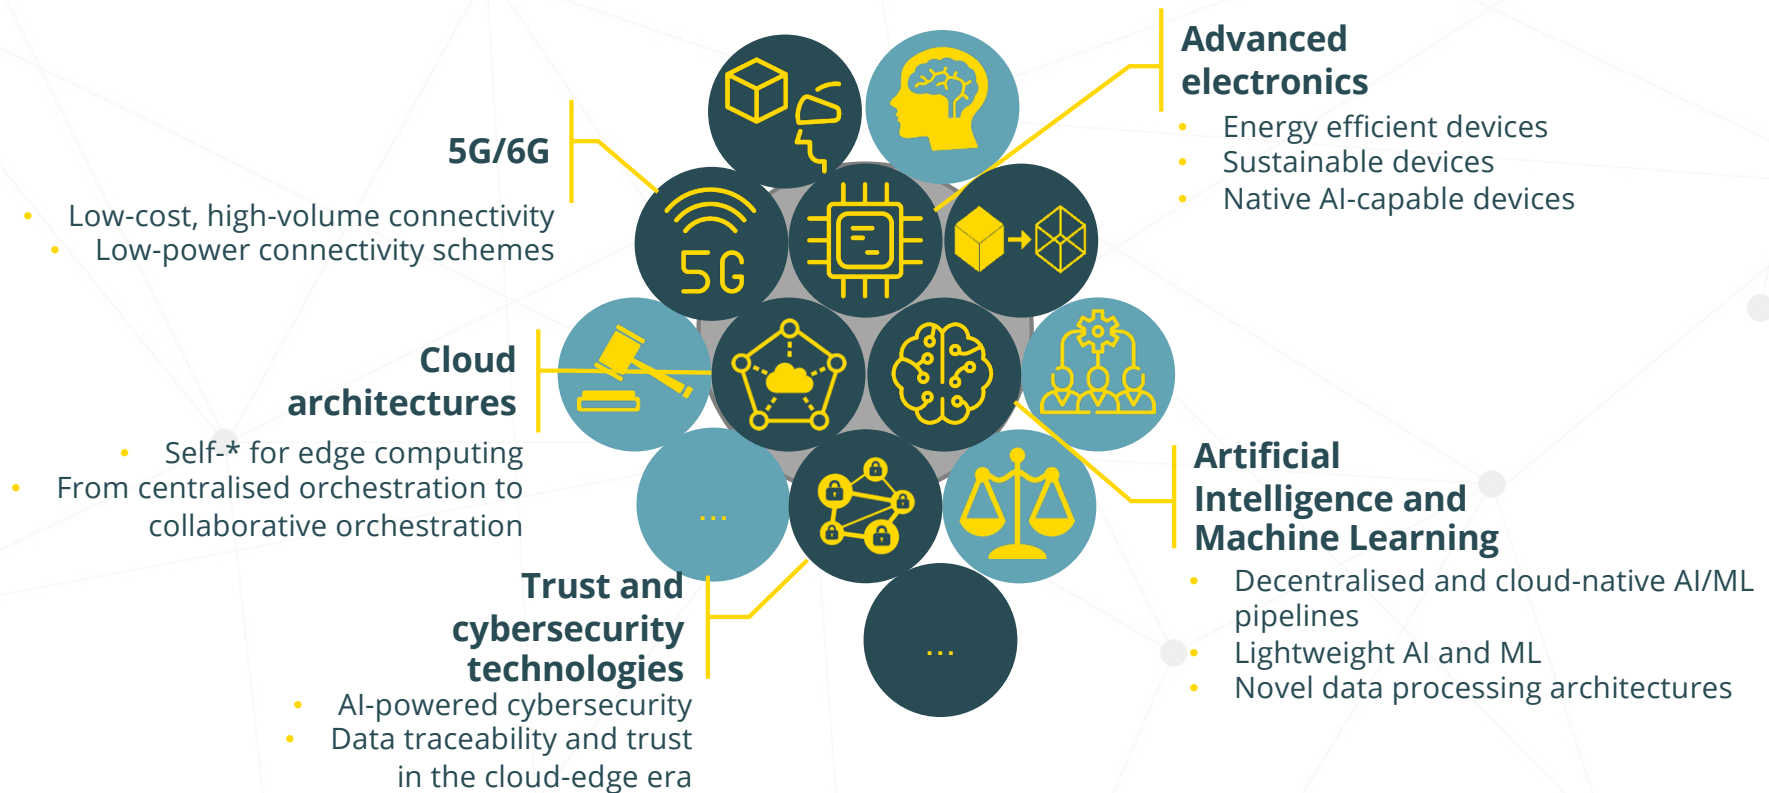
5G/6G

- Low-cost, high-volume connectivity
- Low-power connectivity schemes

Cloud architectures

- Self-* for edge computing
- From centralised orchestration to collaborative orchestration

Trust and cybersecurity technologies

- AI-powered cybersecurity
- Data traceability and trust in the cloud-edge era

Advanced electronics

- Energy efficient devices
- Sustainable devices
- Native AI-capable devices

Artificial Intelligence and Machine Learning

- Decentralised and cloud-native AI/ML pipelines
- Lightweight AI and ML
- Novel data processing architectures

5G

...

...